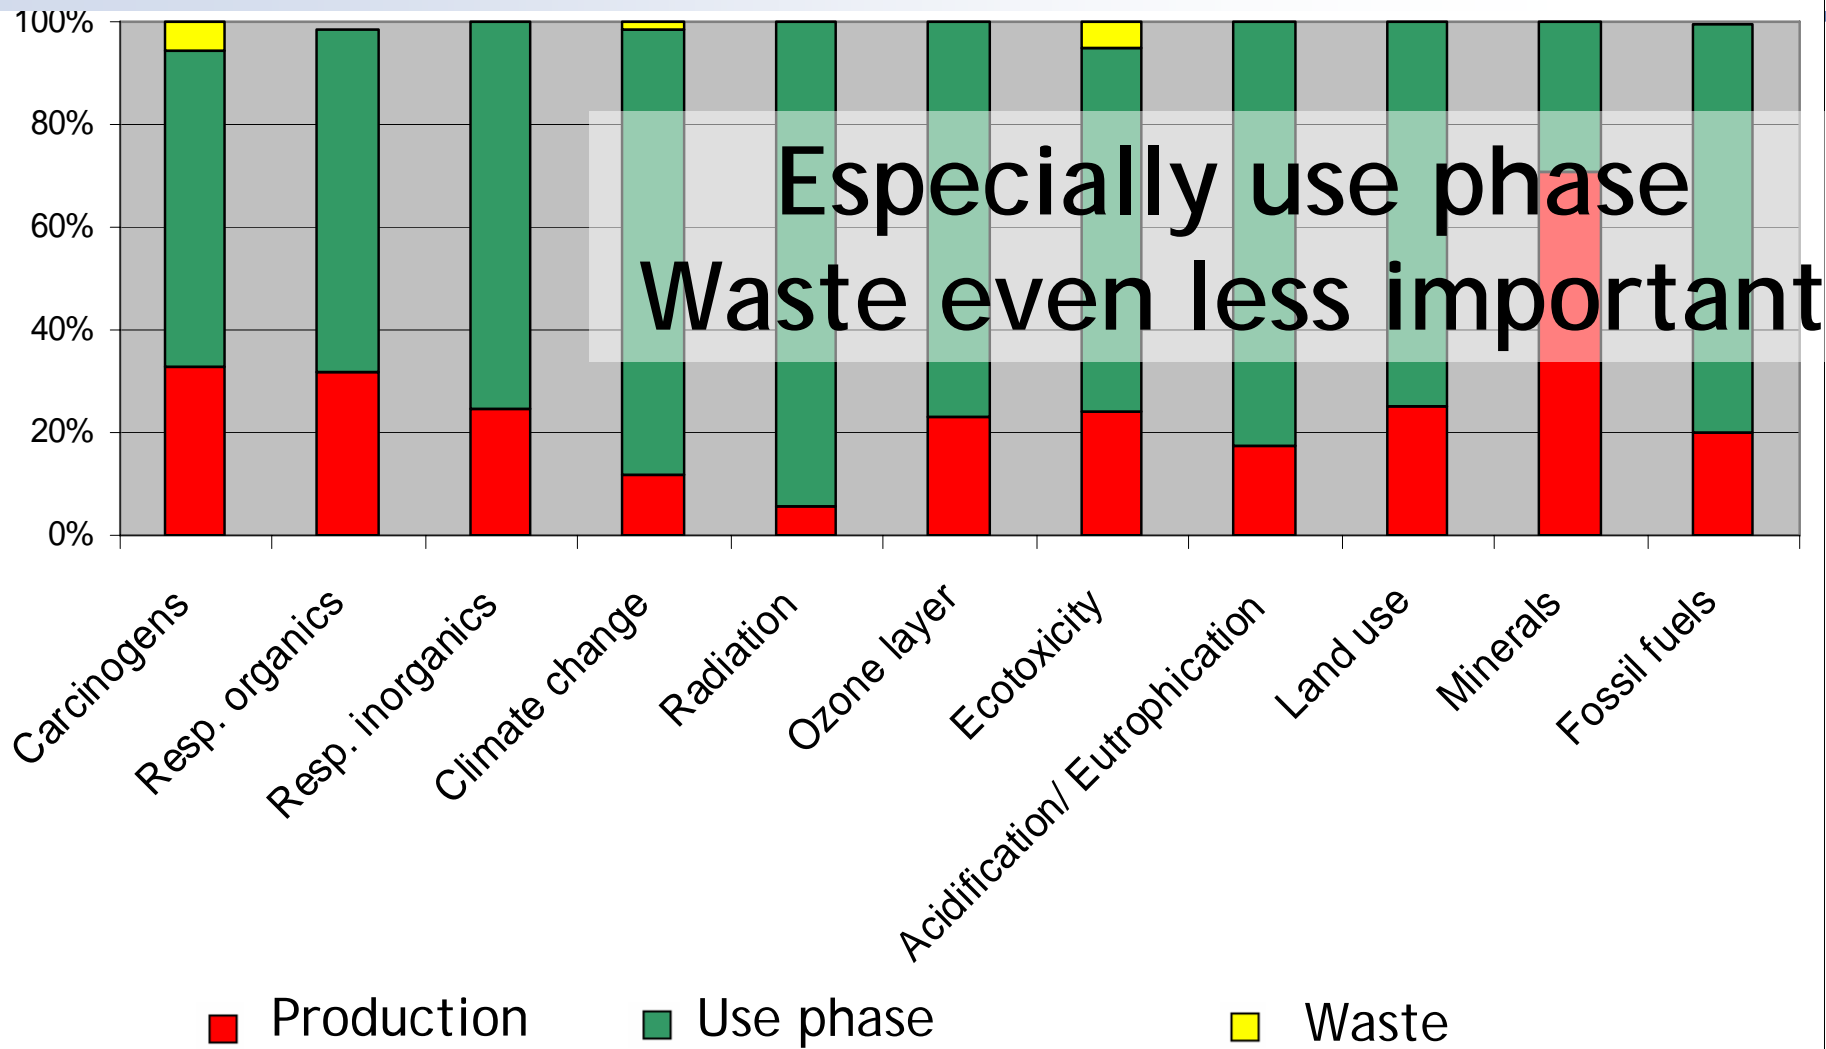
100%
80%
60%
40%
20%
0%

Especially use phase
Waste even less important

Carcinogens
Resp. organics
Resp. inorganics
Climate change
Radiation
Ozone layer
Ecotoxicity
Acidification/ Eutrophication
Land use
Minerals
Fossil fuels

Production
Use phase
Waste